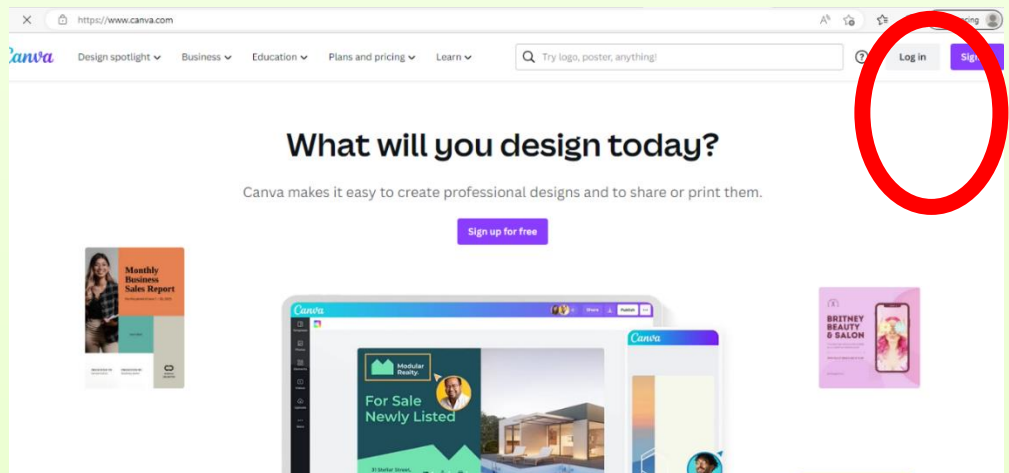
https://www.canva.com

Canva Design spotlight Business Education Plans and pricing Learn

Try logo, poster, anything!

? Log in Sign

What will you design today?

Canva makes it easy to create professional designs and to share or print them.

Sign up for free

Monthly Business Sales Report

Canva Share Publish

Modular Realty.

For Sale Newly Listed

Canva

BRITNEY BEAUTY & SALON